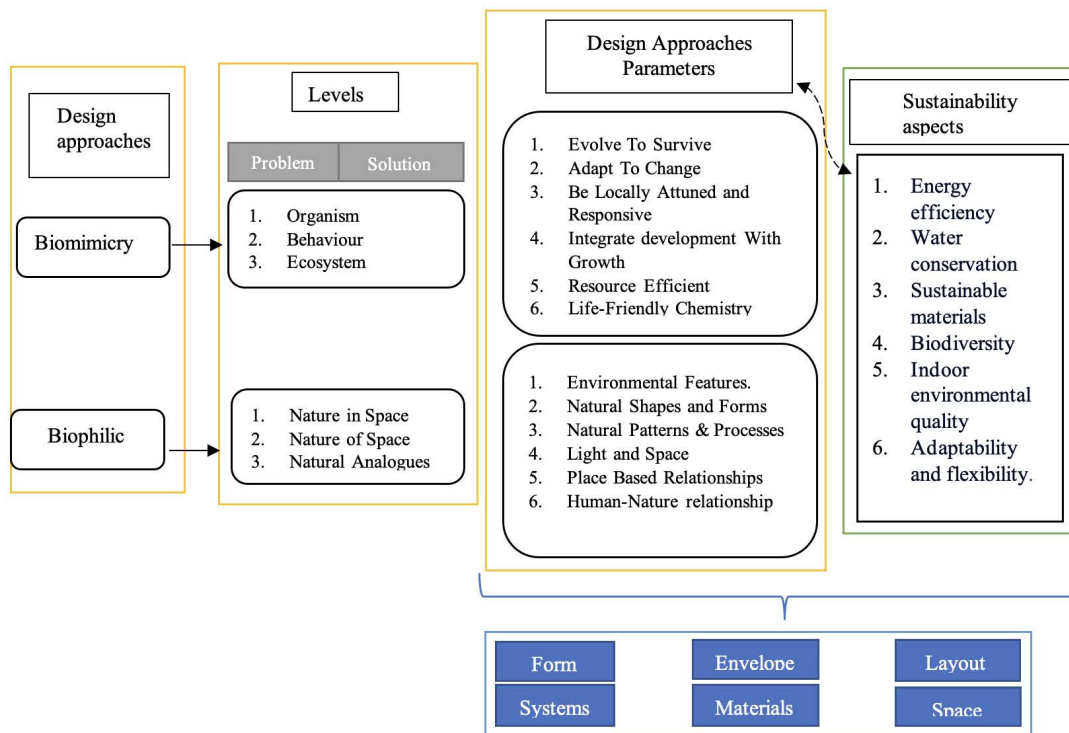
Design approaches

Biomimicry

Biophilic

Levels

| Problem | Solution |
|---|---|

1. Organism
2. Behaviour
3. Ecosystem

1. Nature in Space
2. Nature of Space
3. Natural Analogues

Design Approaches Parameters

1. Evolve To Survive
2. Adapt To Change
3. Be Locally Attuned and Responsive
4. Integrate development With Growth
5. Resource Efficient
6. Life-Friendly Chemistry

1. Environmental Features.
2. Natural Shapes and Forms
3. Natural Patterns & Processes
4. Light and Space
5. Place Based Relationships
6. Human-Nature relationship

Sustainability aspects

1. Energy efficiency
2. Water conservation
3. Sustainable materials
4. Biodiversity
5. Indoor environmental quality
6. Adaptability and flexibility.

Form
Envelope
Layout
Systems
Materials
Space